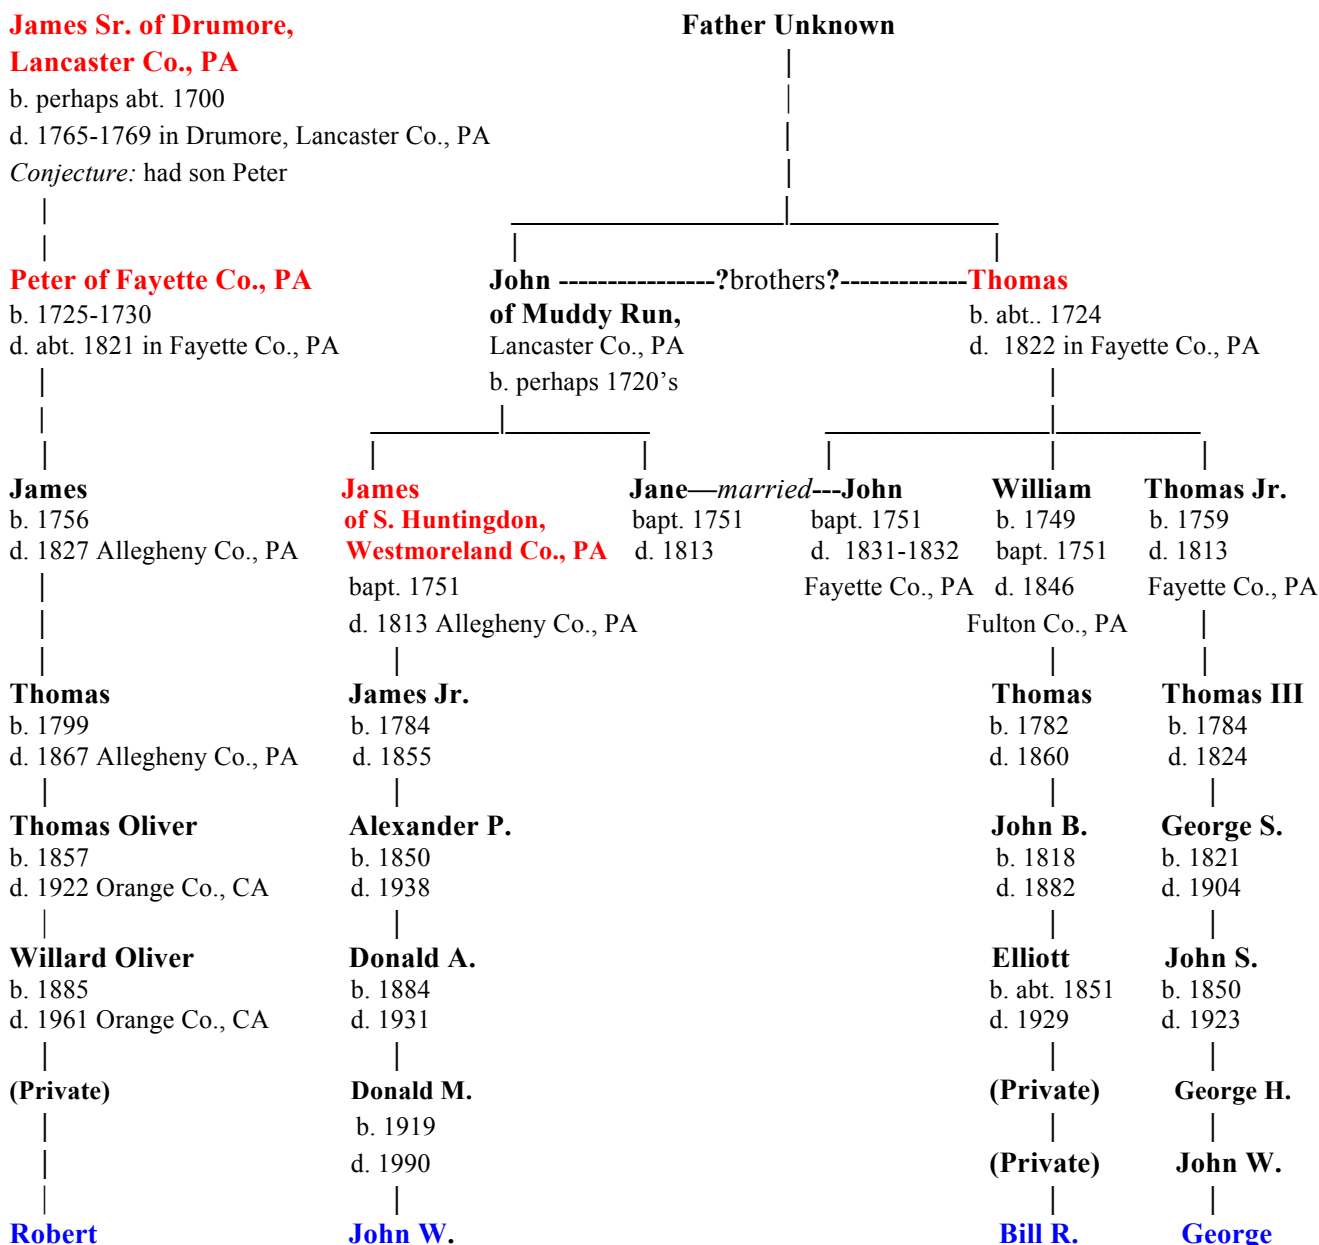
James Sr. of Drumore, Lancaster Co., PA
b. perhaps abt. 1700
d. 1765-1769 in Drumore, Lancaster Co., PA
Conjecture: had son Peter

Father Unknown

Peter of Fayette Co., PA
b. 1725-1730
d. abt. 1821 in Fayette Co., PA

John ----------------?brothers?-------------Thomas
of Muddy Run,
Lancaster Co., PA
b. perhaps 1720's

Thomas
b. abt.. 1724
d. 1822 in Fayette Co., PA

James
b. 1756
d. 1827 Allegheny Co., PA

James
of S. Huntingdon,
Westmoreland Co., PA
bapt. 1751
d. 1813 Allegheny Co., PA

Jane—married---John
bapt. 1751
d. 1813

John
bapt. 1751
d. 1831-1832
Fayette Co., PA

William
b. 1749
bapt. 1751
d. 1846
Fulton Co., PA

Thomas Jr.
b. 1759
d. 1813
Fayette Co., PA

Thomas
b. 1799
d. 1867 Allegheny Co., PA

James Jr.
b. 1784
d. 1855

Thomas
b. 1782
d. 1860

Thomas III
b. 1784
d. 1824

Thomas Oliver
b. 1857
d. 1922 Orange Co., CA

Alexander P.
b. 1850
d. 1938

John B.
b. 1818
d. 1882

George S.
b. 1821
d. 1904

Willard Oliver
b. 1885
d. 1961 Orange Co., CA

Donald A.
b. 1884
d. 1931

Elliott
b. abt. 1851
d. 1929

John S.
b. 1850
d. 1923

(Private)

Donald M.
b. 1919
d. 1990

(Private)

George H.

(Private)

John W.

Robert

John W.

Bill R.

George